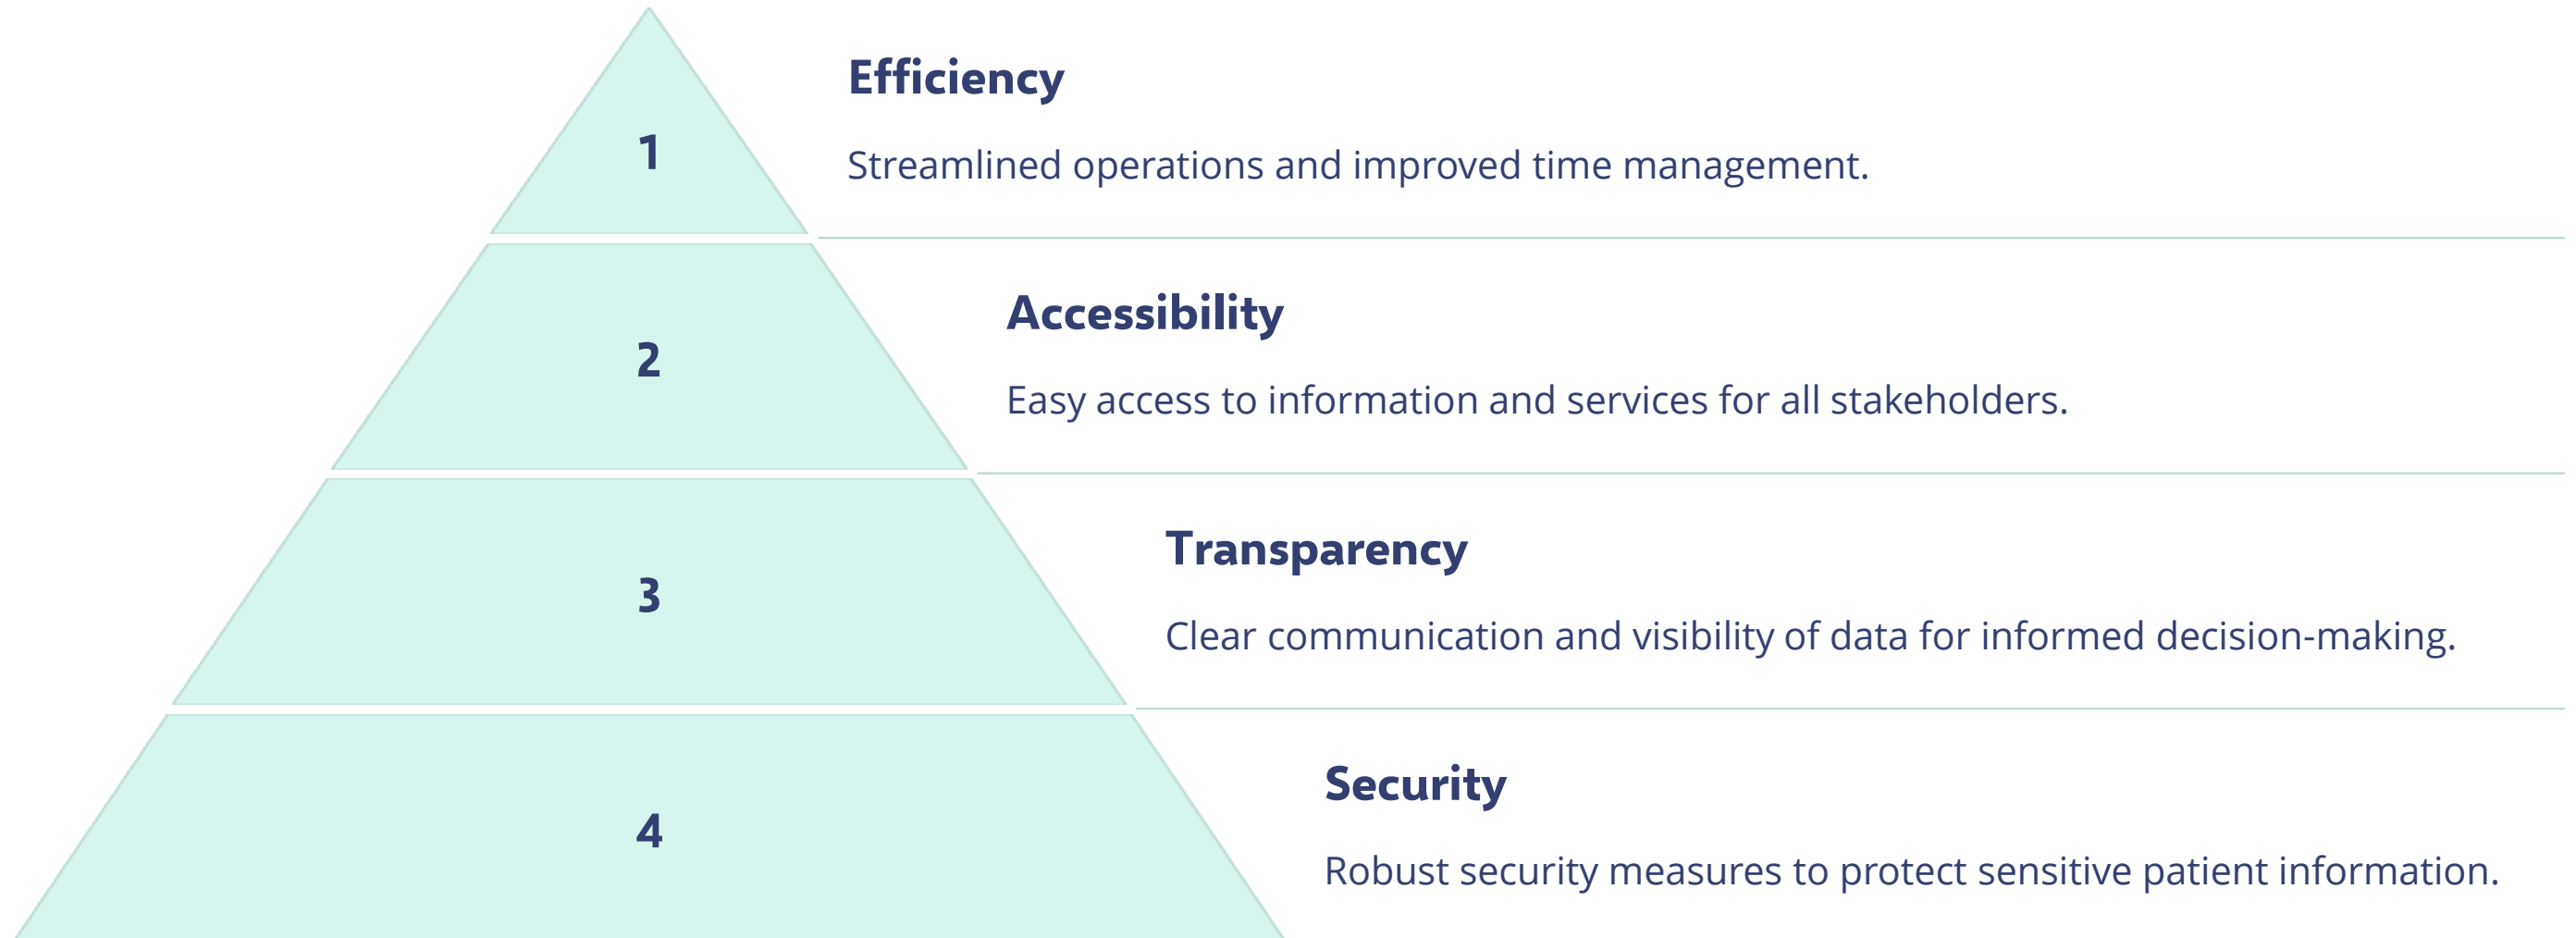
1

Efficiency

Streamlined operations and improved time management.

2

Accessibility

Easy access to information and services for all stakeholders.

3

Transparency

Clear communication and visibility of data for informed decision-making.

4

Security

Robust security measures to protect sensitive patient information.